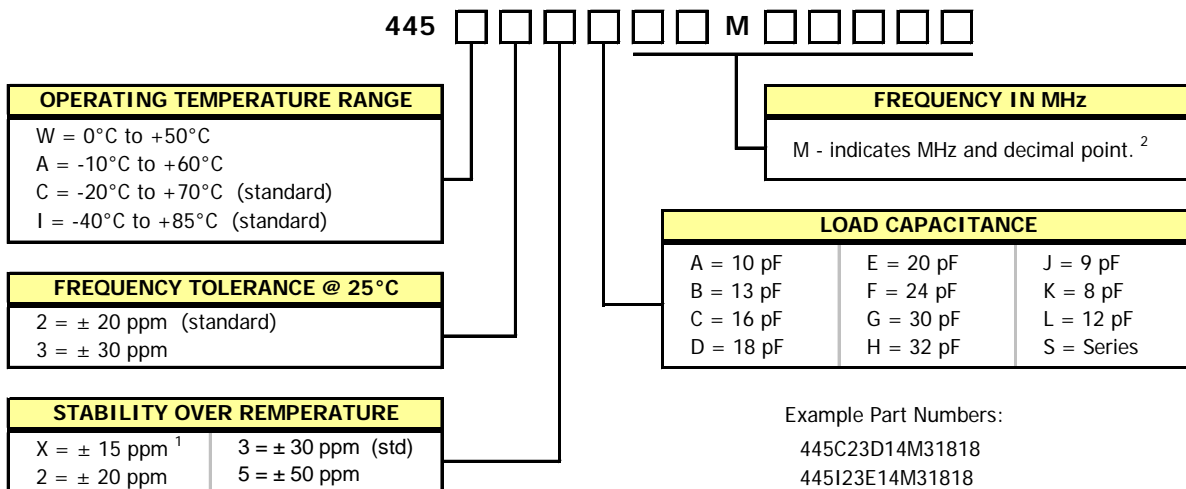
445 □□□□□□ M □□□□□

OPERATING TEMPERATURE RANGE

W = 0°C to +50°C
A = -10°C to +60°C
C = -20°C to +70°C (standard)
I = -40°C to +85°C (standard)

FREQUENCY TOLERANCE @ 25°C

2 = ± 20 ppm (standard)
3 = ± 30 ppm

STABILITY OVER REMPERATURE

| X = ± 15 ppm $^1$ | 3 = ± 30 ppm (std) |
|---|---|
| 2 = ± 20 ppm | 5 = ± 50 ppm |

FREQUENCY IN MHz

M - indicates MHz and decimal point. $^2$

LOAD CAPACITANCE

| A = 10 pF | E = 20 pF | J = 9 pF |
|---|---|---|
| B = 13 pF | F = 24 pF | K = 8 pF |
| C = 16 pF | G = 30 pF | L = 12 pF |
| D = 18 pF | H = 32 pF | S = Series |

Example Part Numbers:
445C23D14M31818
445I23E14M31818